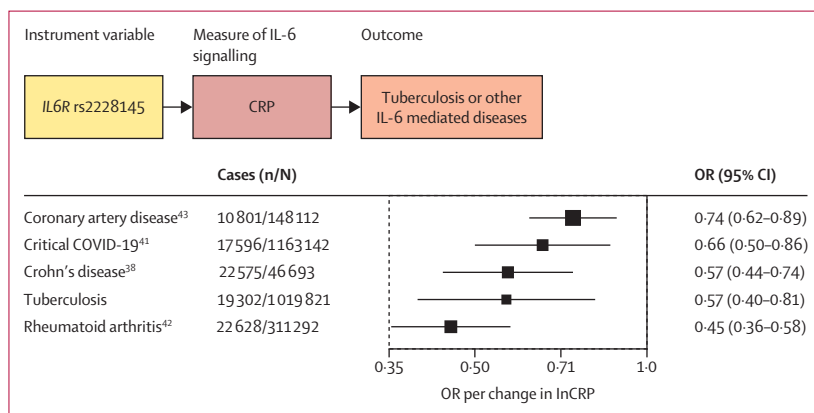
Instrument variable

Measure of IL-6 signalling

Outcome

*IL6R* rs2228145

CRP

Tuberculosis or other IL-6 mediated diseases

| | Cases (n/N) | OR (95% CI) |
|---|---|---|
| Coronary artery disease$^{43}$ | 10 801/148 112 | 0·74 (0·62–0·89) |
| Critical COVID-19$^{41}$ | 17 596/1 163 142 | 0·66 (0·50–0·86) |
| Crohn's disease$^{38}$ | 22 575/46 693 | 0·57 (0·44–0·74) |
| Tuberculosis | 19 302/1 019 821 | 0·57 (0·40–0·81) |
| Rheumatoid arthritis$^{42}$ | 22 628/311 292 | 0·45 (0·36–0·58) |

0·35 0·50 0·71 1·0

OR per change in lnCRP